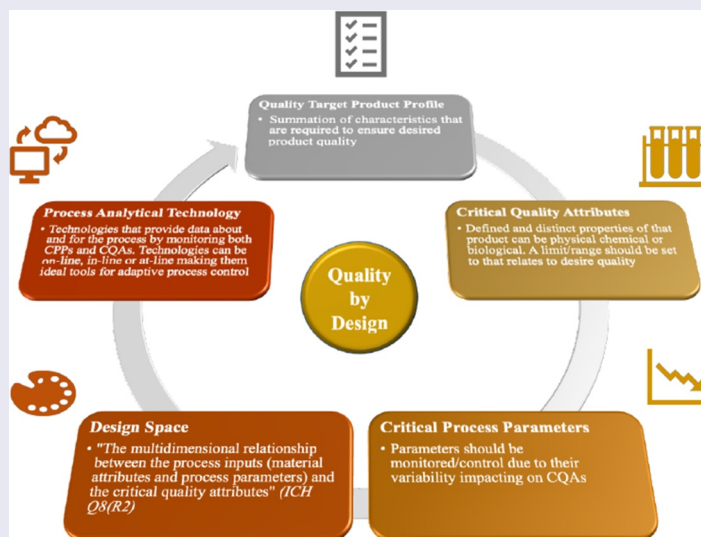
Quality Target Product Profile

• Summation of characteristics that are required to ensure desired product quality

Process Analytical Technology

• Technologies that provide data about and for the process by monitoring both CPPs and CQAs. Technologies can be on-line, in-line or at-line making them ideal tools for adaptive process control

Critical Quality Attributes

• Defined and distinct properties of that product can be physical chemical or biological. A limit/range should be set to that relates to desire quality

Quality by Design

Design Space

• "The multidimensional relationship between the process inputs (material attributes and process parameters) and the critical quality attributes" (ICH Q8(R2)

Critical Process Parameters

• Parameters should be monitored/control due to their variability impacting on CQAs